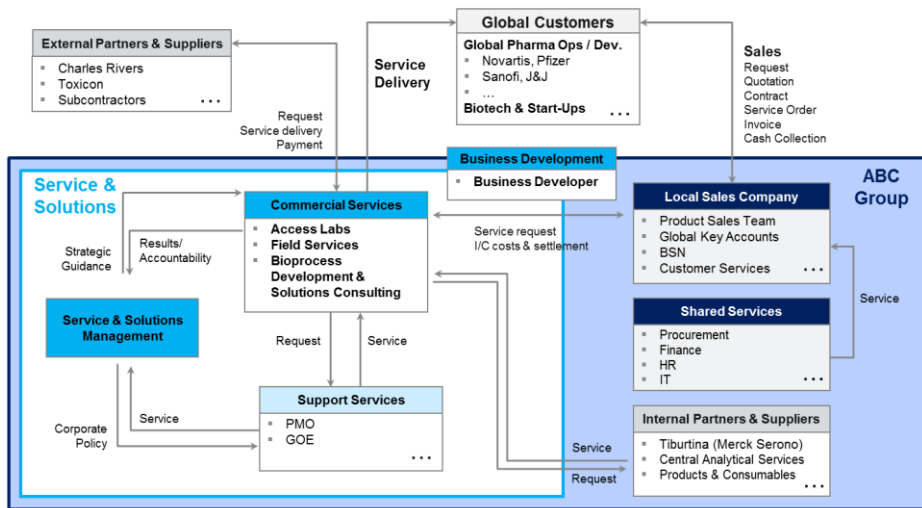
Global Customers
Global Pharma Ops / Dev.
Novartis, Pfizer
Sanofi, J&J
...
Biotech & Start-Ups
...

External Partners & Suppliers
Charles Rivers
Toxicon
Subcontractors
...

Service Delivery

Request
Service delivery
Payment

Sales
Request
Quotation
Contract
Service Order
Invoice
Cash Collection

ABC Group

Service & Solutions

Business Development
Business Developer

Commercial Services
Access Labs
Field Services
Bioprocess Development & Solutions Consulting

Strategic Guidance

Results/ Accountability

Service request
I/C costs & settlement

Local Sales Company
Product Sales Team
Global Key Accounts
BSN
Customer Services
...

Service & Solutions Management

Request

Service

Shared Services
Procurement
Finance
HR
IT
...

Service

Support Services
PMO
GOE
...

Service

Corporate Policy

Internal Partners & Suppliers
Tiburtina (Merck Serono)
Central Analytical Services
Products & Consumables
...

Service

Request